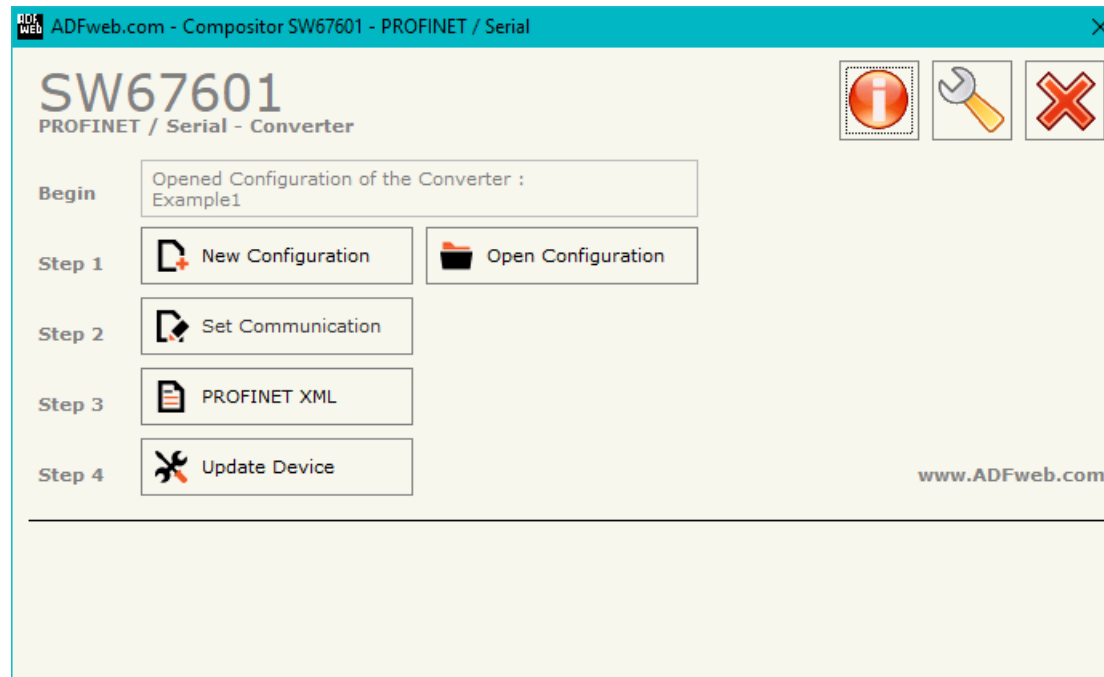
ADFweb.com - Compositor SW67601 - PROFINET / Serial

SW67601
PROFINET / Serial - Converter

Begin
Opened Configuration of the Converter :
Example1

Step 1
New Configuration
Open Configuration

Step 2
Set Communication

Step 3
PROFINET XML

Step 4
Update Device

www.ADFweb.com